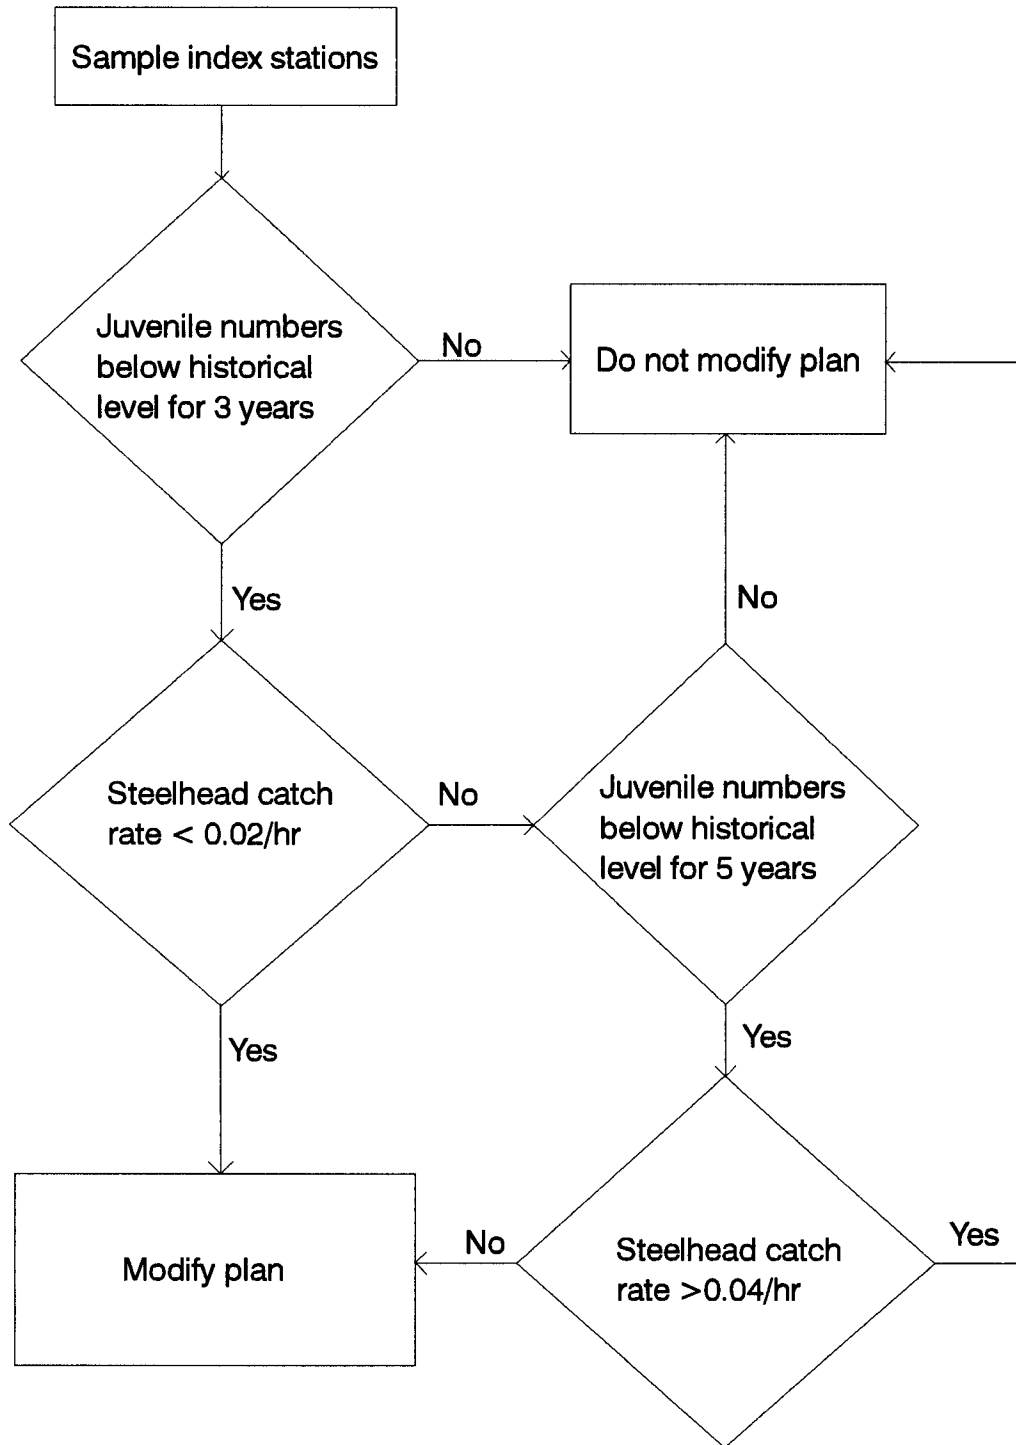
Sample index stations

Juvenile numbers below historical level for 3 years

No

Do not modify plan

Yes

No

Steelhead catch rate < 0.02/hr

No

Juvenile numbers below historical level for 5 years

Yes

Yes

Modify plan

No

Steelhead catch rate >0.04/hr

Yes